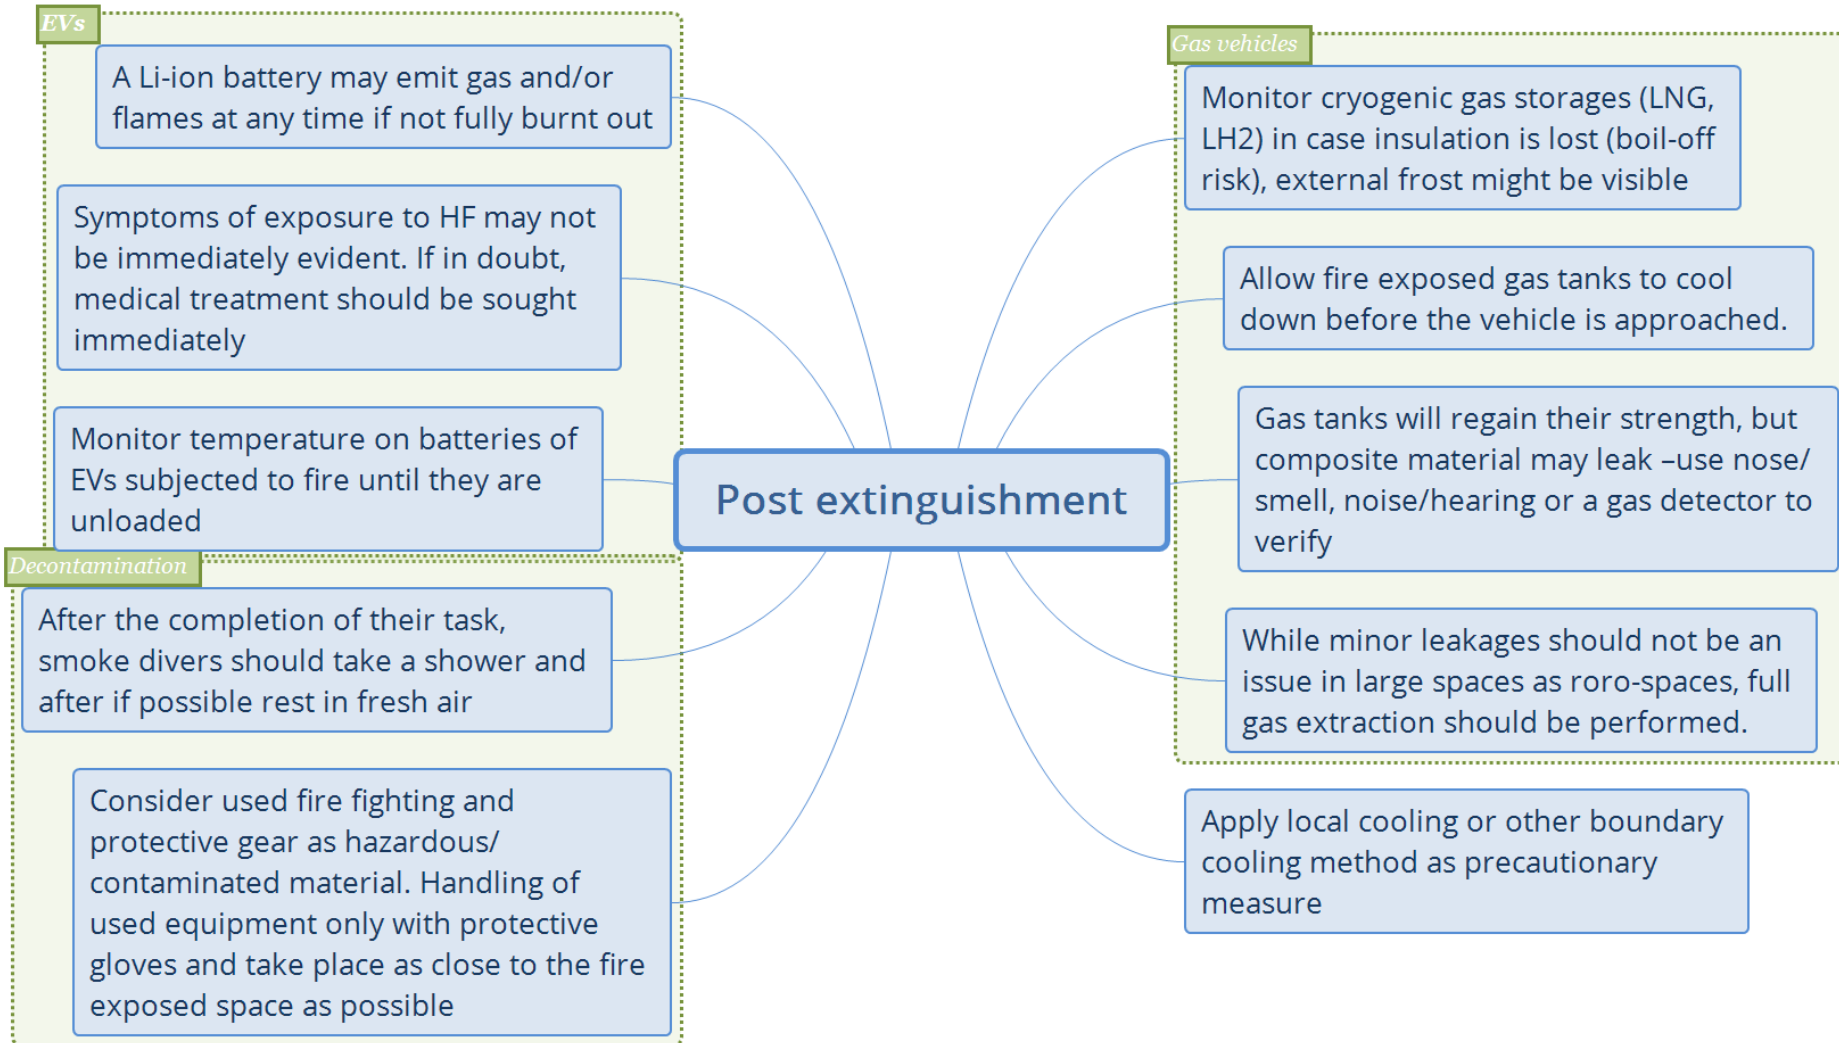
EVs

A Li-ion battery may emit gas and/or flames at any time if not fully burnt out

Symptoms of exposure to HF may not be immediately evident. If in doubt, medical treatment should be sought immediately

Monitor temperature on batteries of EVs subjected to fire until they are unloaded

Decontamination

After the completion of their task, smoke divers should take a shower and after if possible rest in fresh air

Consider used fire fighting and protective gear as hazardous/ contaminated material. Handling of used equipment only with protective gloves and take place as close to the fire exposed space as possible

Post extinguishment

Gas vehicles

Monitor cryogenic gas storages (LNG, LH2) in case insulation is lost (boil-off risk), external frost might be visible

Allow fire exposed gas tanks to cool down before the vehicle is approached.

Gas tanks will regain their strength, but composite material may leak –use nose/ smell, noise/hearing or a gas detector to verify

While minor leakages should not be an issue in large spaces as roro-spaces, full gas extraction should be performed.

Apply local cooling or other boundary cooling method as precautionary measure